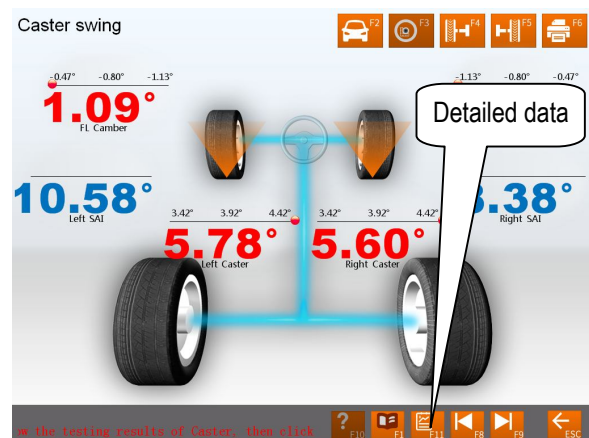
Caster swing

F2 F3 F4 F5 F6

-0.47° -0.80° -1.13°

1.09°

FL Camber

-1.13° -0.80° -0.47°

Detailed data

10.58°

Left SAI

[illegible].38°

Right SAI

3.42° 3.92° 4.42°

3.42° 3.92° 4.42°

5.78°

Left Caster

5.60°

Right Caster

w the testing results of Caster, then click

F10 F1 F11 F8 F9 ESC